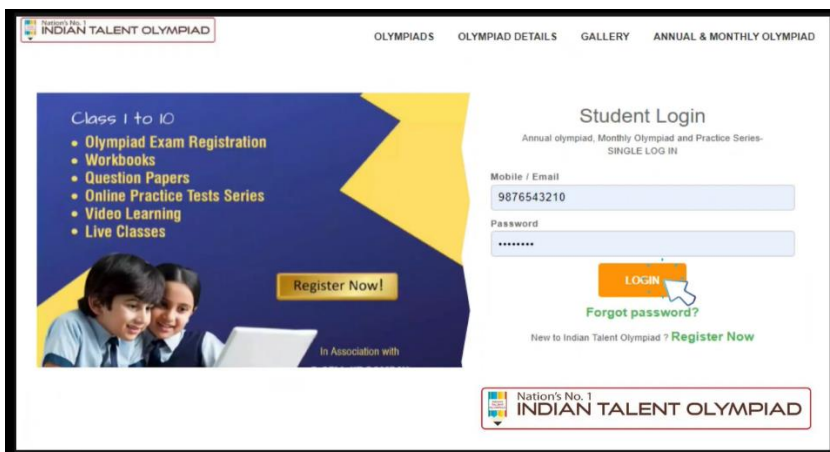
Nation's No. 1
INDIAN TALENT OLYMPIAD

OLYMPIADS OLYMPIAD DETAILS GALLERY ANNUAL & MONTHLY OLYMPIAD

Class 1 to 10
• Olympiad Exam Registration
• Workbooks
• Question Papers
• Online Practice Tests Series
• Video Learning
• Live Classes

Register Now!

In Association with
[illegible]

Student Login
Annual olympiad, Monthly Olympiad and Practice Series-
SINGLE LOG IN

Mobile / Email
9876543210

Password
••••••••

LOGIN

Forgot password?

New to Indian Talent Olympiad ? Register Now

Nation's No. 1
INDIAN TALENT OLYMPIAD